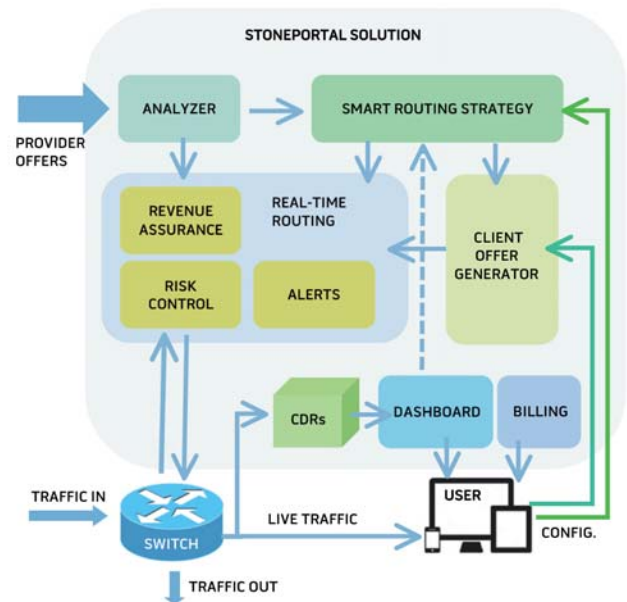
STONEPORTAL SOLUTION

PROVIDER OFFERS

ANALYZER

SMART ROUTING STRATEGY

REAL-TIME ROUTING

REVENUE ASSURANCE

RISK CONTROL

ALERTS

CLIENT OFFER GENERATOR

CDRs

DASHBOARD

BILLING

TRAFFIC IN

SWITCH

LIVE TRAFFIC

USER

CONFIG.

TRAFFIC OUT